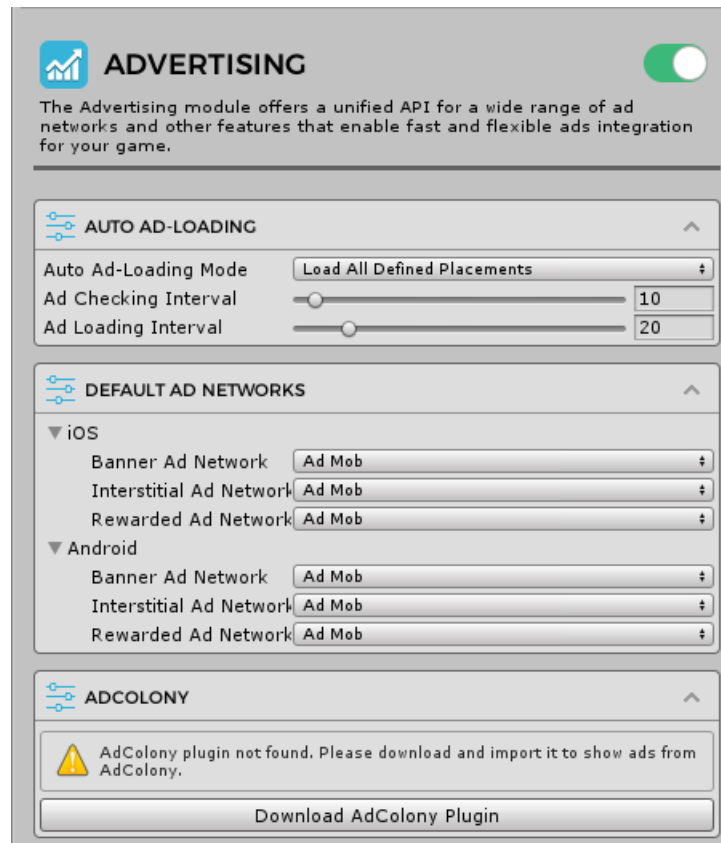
ADVERTISING

The Advertising module offers a unified API for a wide range of ad networks and other features that enable fast and flexible ads integration for your game.

AUTO AD-LOADING

Auto Ad-Loading Mode Load All Defined Placements

Ad Checking Interval 10

Ad Loading Interval 20

DEFAULT AD NETWORKS

iOS

Banner Ad Network Ad Mob

Interstitial Ad Network Ad Mob

Rewarded Ad Network Ad Mob

Android

Banner Ad Network Ad Mob

Interstitial Ad Network Ad Mob

Rewarded Ad Network Ad Mob

ADCOLONY

AdColony plugin not found. Please download and import it to show ads from AdColony.

Download AdColony Plugin